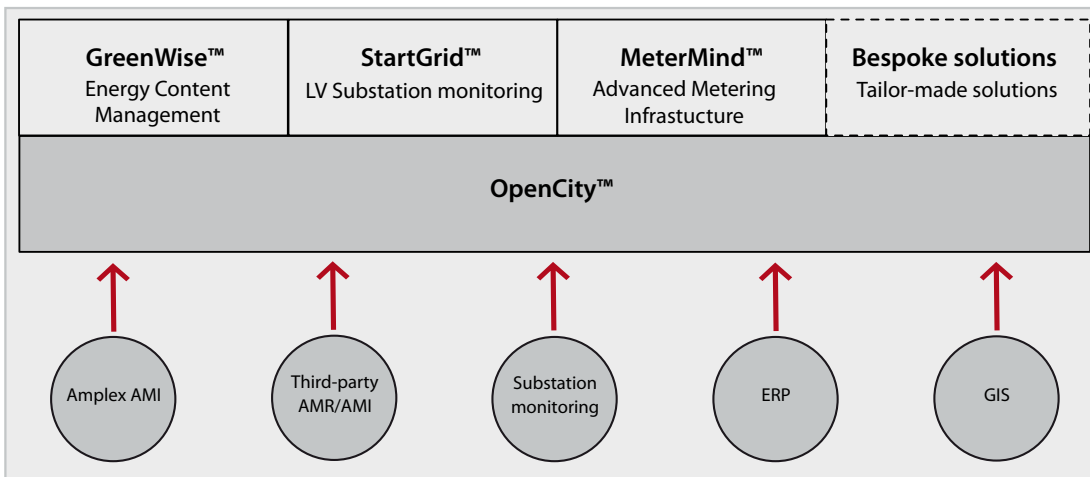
GreenWise™
Energy Content Management

StartGrid™
LV Substation monitoring

MeterMind™
Advanced Metering Infrastucture

Bespoke solutions
Tailor-made solutions

OpenCity™

Amplex AMI

Third-party AMR/AMI

Substation monitoring

ERP

GIS